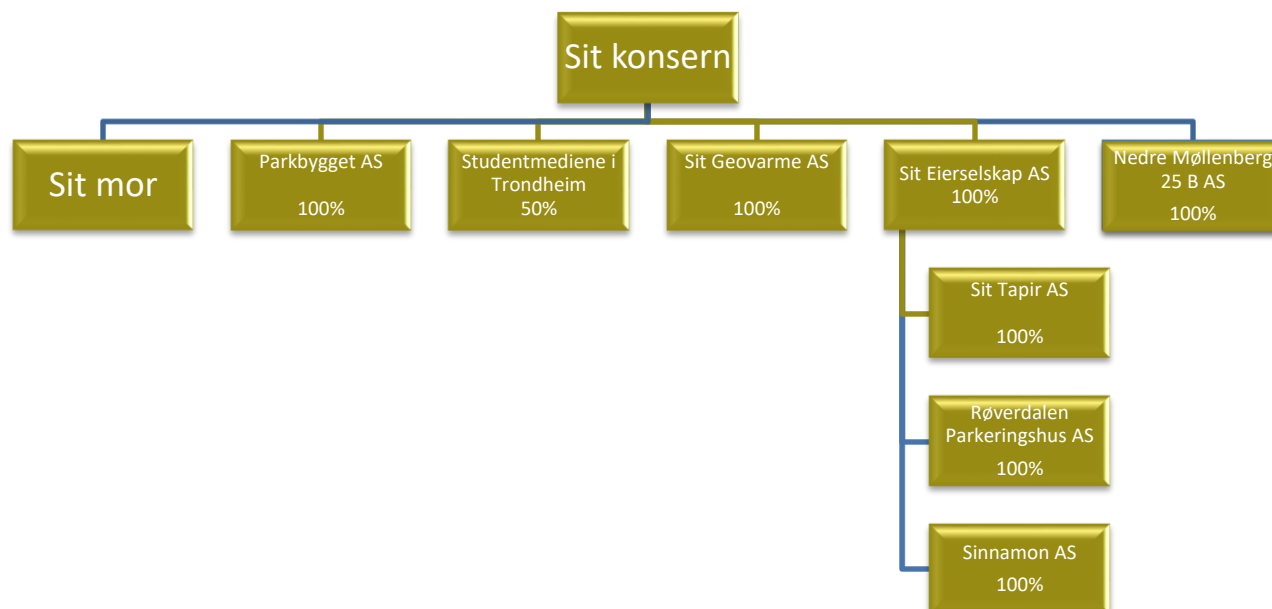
Sit konsern

Sit mor

Parkbygget AS
100%

Studentmediene i Trondheim
50%

Sit Geovarme AS
100%

Sit Eierselskap AS
100%

Nedre Møllenberg
25 B AS
100%

Sit Tapir AS
100%

Røverdalen Parkeringshus AS
100%

Sinnamon AS
100%